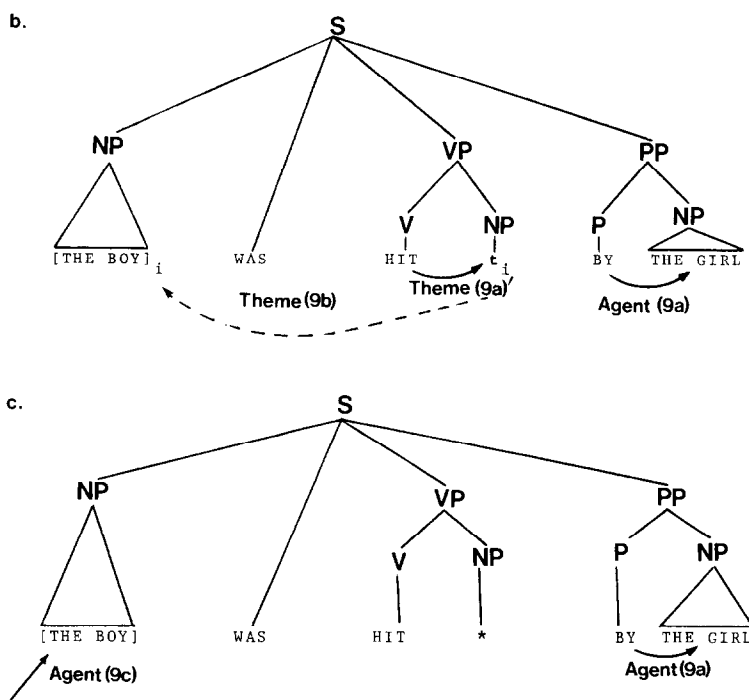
b.

S

NP

VP

PP

V

NP

P

NP

[THE BOY]$_i$

WAS

HIT

$t_i$

BY

THE GIRL

Theme (9b)

Theme (9a)

Agent (9a)

c.

S

NP

VP

PP

V

NP

P

NP

[THE BOY]

WAS

HIT

*

BY

THE GIRL

Agent (9c)

Agent (9a)